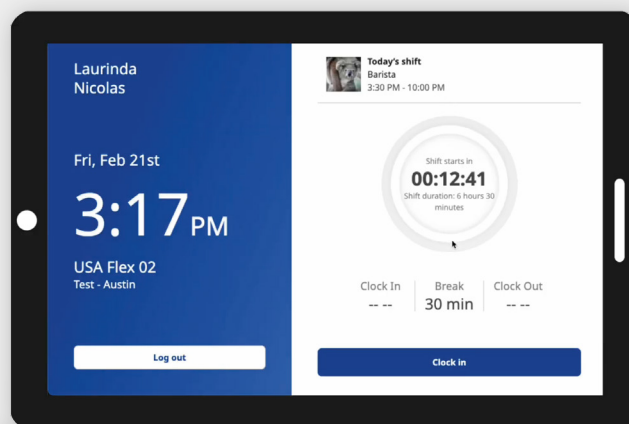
Laurinda
Nicolas

Fri, Feb 21st

3:17PM

USA Flex 02
Test - Austin

Log out

Today's shift
Barista
3:30 PM - 10:00 PM

Shift starts in
00:12:41
Shift duration: 6 hours 30 minutes

| Clock In | Break | Clock Out |
|---|---|---|
| -- -- | 30 min | -- -- |

Clock in